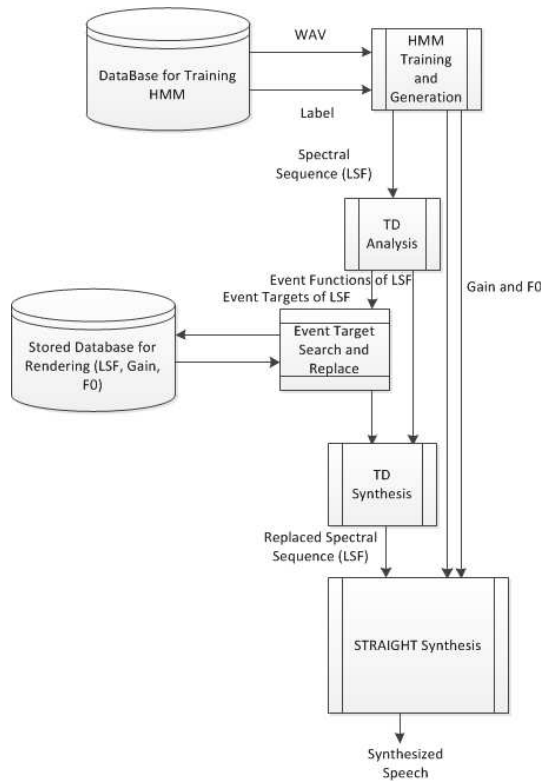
DataBase for Training HMM

WAV

Label

HMM Training and Generation

Spectral Sequence (LSF)

TD Analysis

Event Functions of LSF

Event Targets of LSF

Gain and F0

Stored Database for Rendering (LSF, Gain, F0)

Event Target Search and Replace

TD Synthesis

Replaced Spectral Sequence (LSF)

STRAIGHT Synthesis

Synthesized Speech